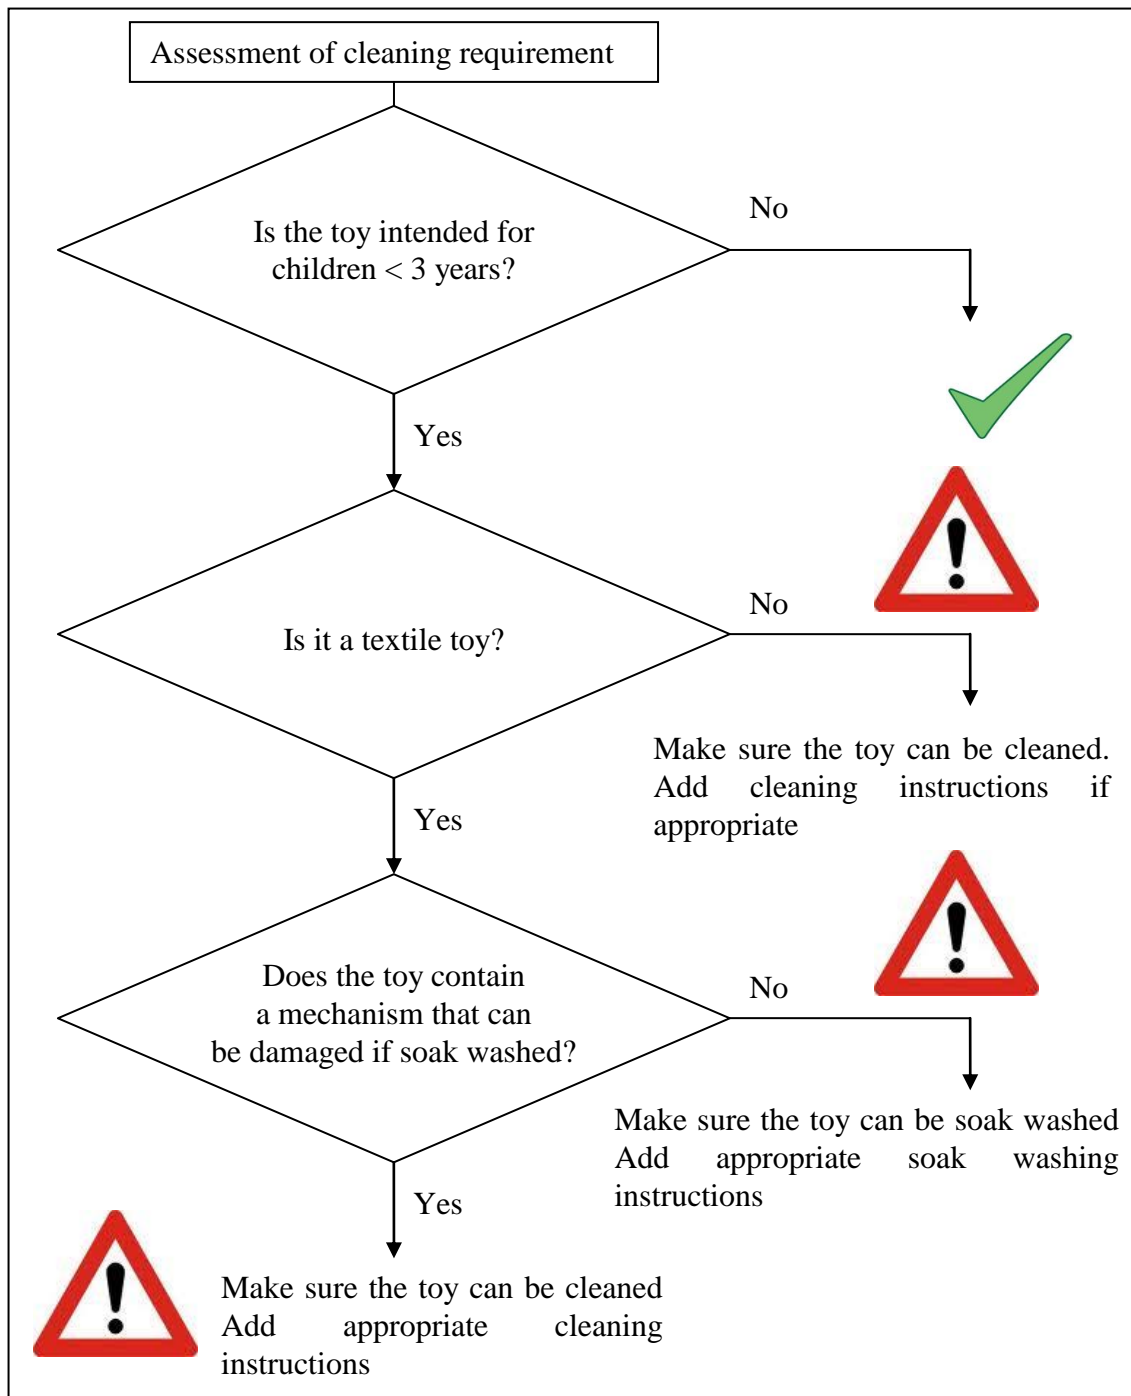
Assessment of cleaning requirement

Is the toy intended for children < 3 years?

No

Yes

Is it a textile toy?

No

Make sure the toy can be cleaned. Add cleaning instructions if appropriate

Yes

Does the toy contain a mechanism that can be damaged if soak washed?

No

Make sure the toy can be soak washed Add appropriate soak washing instructions

Yes

Make sure the toy can be cleaned Add appropriate cleaning instructions